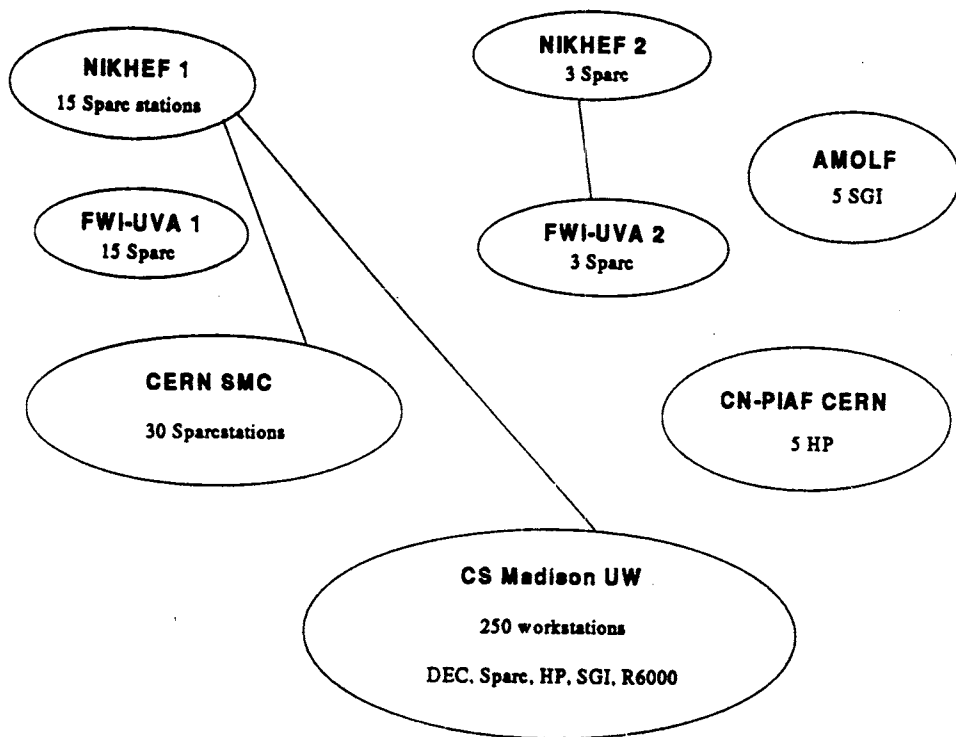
NIKHEF 1
15 Sparc stations

NIKHEF 2
3 Sparc

AMOLF
5 SGI

FWI-UVA 1
15 Sparc

FWI-UVA 2
3 Sparc

CERN SMC
30 Sparcstations

CN-PIAF CERN
5 HP

CS Madison UW
250 workstations
DEC, Sparc, HP, SGI, R6000